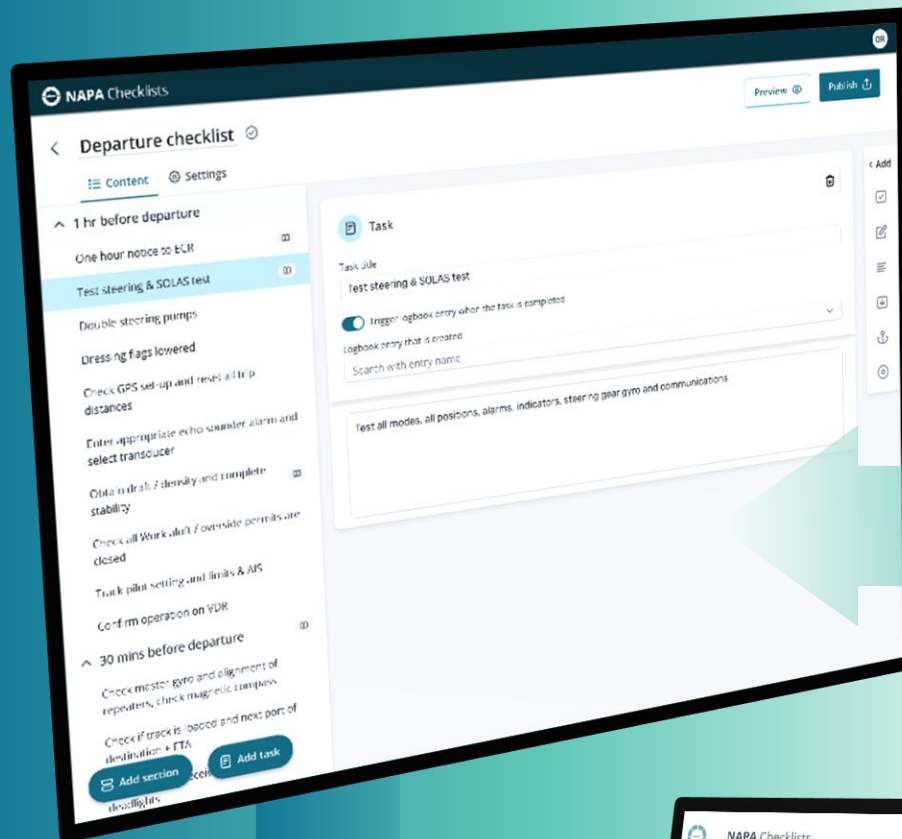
DR

NAPA Checklists

Preview

Publish

Departure checklist

Content

Settings

1 hr before departure

One hour notice to ECR

Test steering & SOLAS test

Double steering pumps

Dressing flags lowered

Check GPS set-up and reset all trip distances

Enter appropriate echo sounder alarm and select transducer

Obtain draft / density and complete stability

Check all Work aloft / overside permits are closed

Track pilot setting and limits & AIS

Confirm operation on VDR

30 mins before departure

Check master gyro and alignment of repeaters, check magnetic compass

Check if track is loaded and next port of destination + ETA

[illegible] deadlights

Add section

Add task

Task

Task title

Test steering & SOLAS test

Trigger logbook entry when the task is completed

Logbook entry that is created

Search with entry name

Test all modes, all positions, alarms, indicators, steering gear gyro and communications

Add

NAPA Checklists